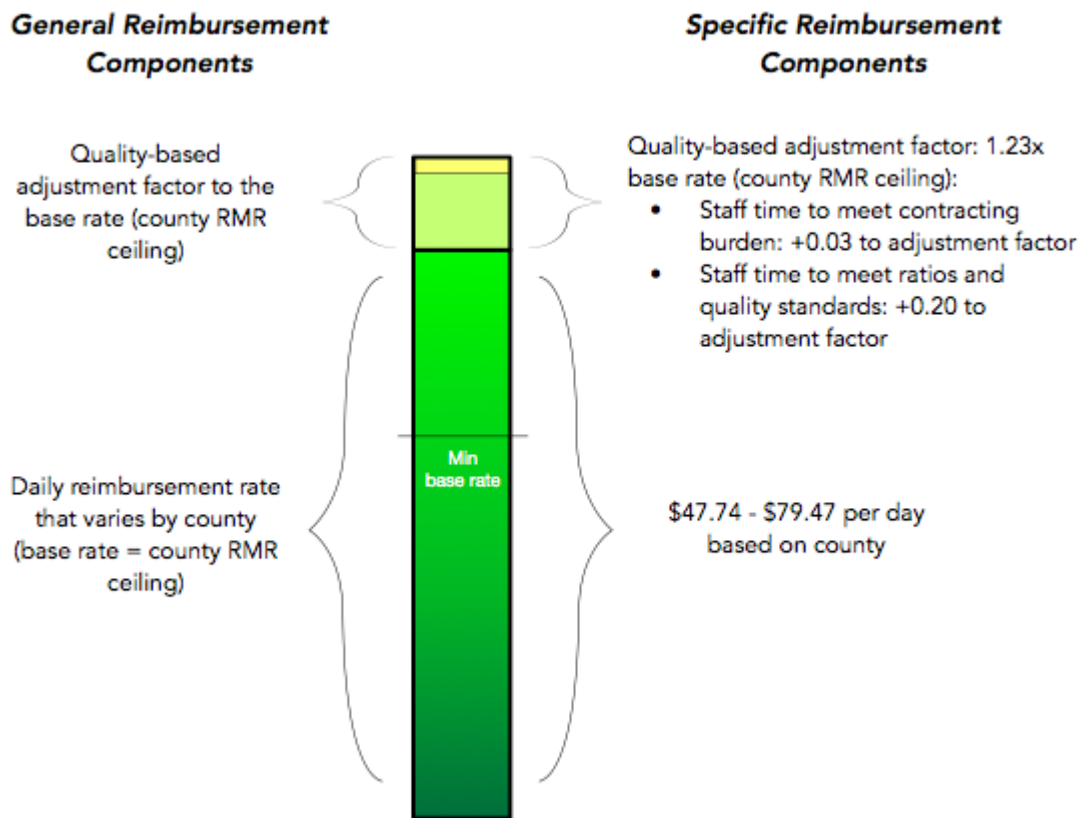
General Reimbursement Components

Specific Reimbursement Components

Quality-based adjustment factor to the base rate (county RMR ceiling)

Quality-based adjustment factor: 1.23x base rate (county RMR ceiling):
• Staff time to meet contracting burden: +0.03 to adjustment factor
• Staff time to meet ratios and quality standards: +0.20 to adjustment factor

Min base rate

Daily reimbursement rate that varies by county (base rate = county RMR ceiling)

$47.74 - $79.47 per day based on county